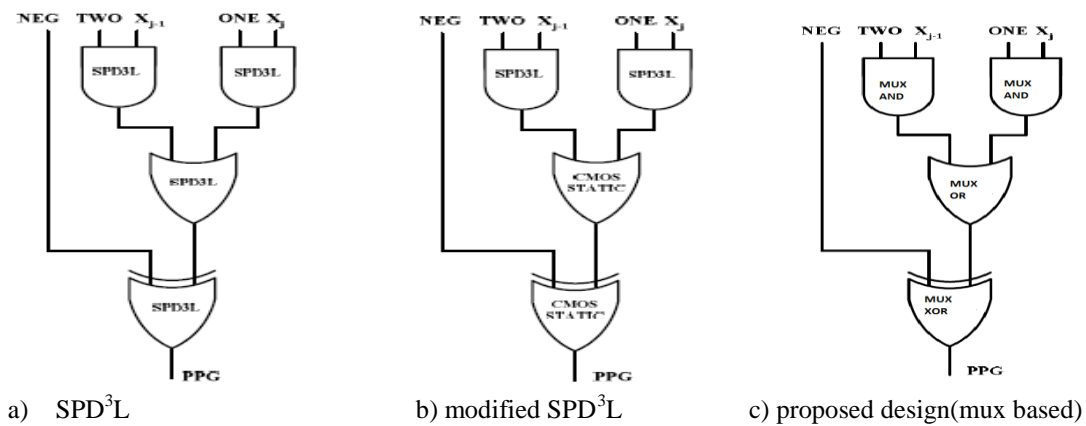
NEG TWO $X_{j-1}$ ONE $X_j$

SPD3L SPD3L

SPD3L

SPD3L

PPG

NEG TWO $X_{j-1}$ ONE $X_j$

SPD3L SPD3L

CMOS STATIC

CMOS STATIC

PPG

NEG TWO $X_{j-1}$ ONE $X_j$

MUX AND MUX AND

MUX OR

MUX XOR

PPG

a) $SPD^3L$

b) modified $SPD^3L$

c) proposed design(mux based)